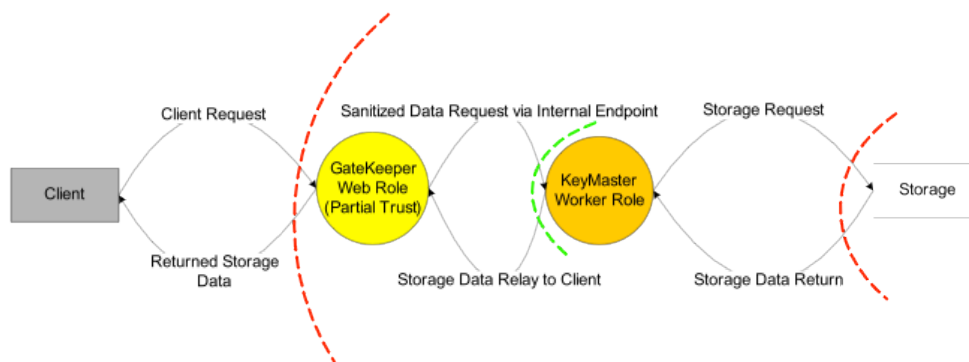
Client Request

Sanitized Data Request via Internal Endpoint

Storage Request

Client

GateKeeper Web Role (Partial Trust)

KeyMaster Worker Role

Storage

Returned Storage Data

Storage Data Relay to Client

Storage Data Return